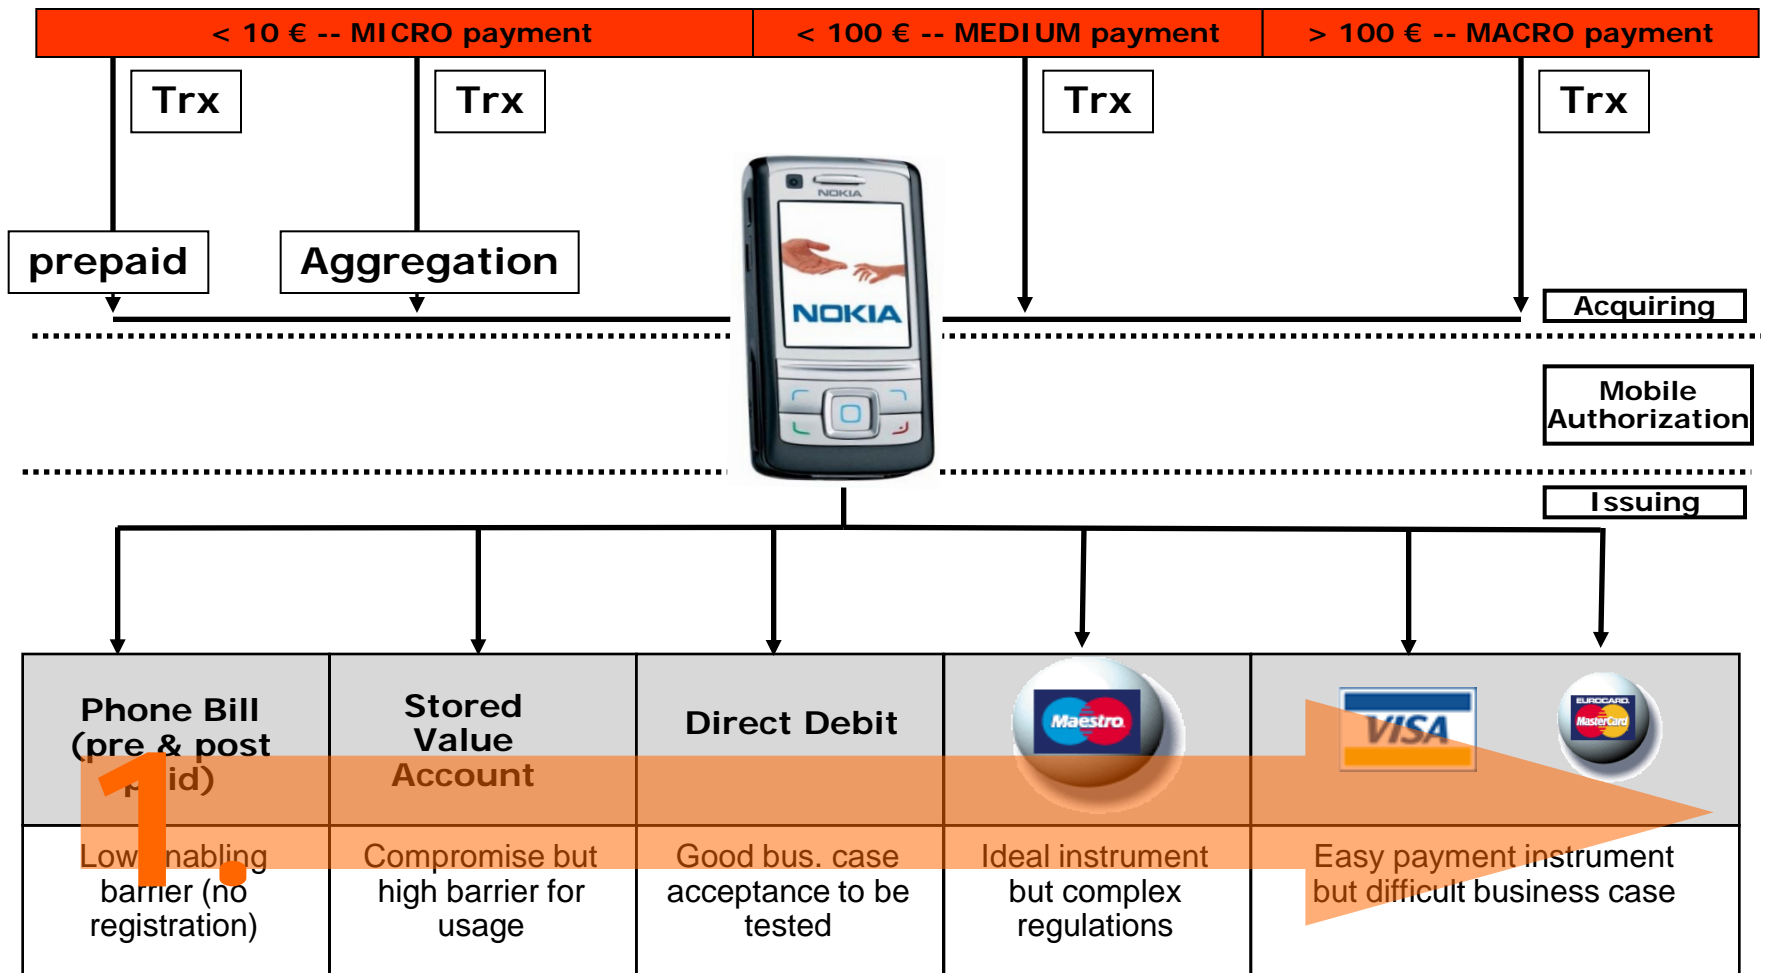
< 10 € -- MICRO payment
< 100 € -- MEDIUM payment
> 100 € -- MACRO payment

Trx
Trx
Trx
Trx

prepaid
Aggregation

NOKIA
NOKIA

Acquiring
Mobile Authorization
Issuing

| Phone Bill (pre & post p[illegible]id) | Stored Value Account | Direct Debit | Maestro | VISA EUROCARD MasterCard |
|---|---|---|---|---|
| Low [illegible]nabling barrier (no registration) | Compromise but high barrier for usage | Good bus. case acceptance to be tested | Ideal instrument but complex regulations | Easy payment instrument but difficult business case |

1.